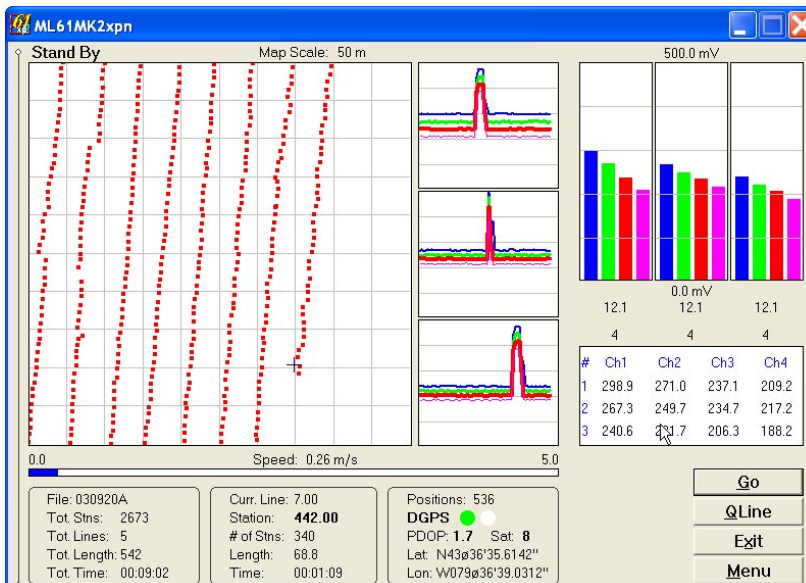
ML61MK2xpn

Stand By

Map Scale: 50 m

500.0 mV

0.0 mV

| 12.1 | 12.1 | 12.1 |
|---|---|---|
| 4 | 4 | 4 |

| # | Ch1 | Ch2 | Ch3 | Ch4 |
|---|---|---|---|---|
| 1 | 298.9 | 271.0 | 237.1 | 209.2 |
| 2 | 267.3 | 249.7 | 234.7 | 217.2 |
| 3 | 240.6 | 2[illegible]1.7 | 206.3 | 188.2 |

0.0 Speed: 0.26 m/s 5.0

File: 030920A
Tot. Stns: 2673
Tot. Lines: 5
Tot. Length: 542
Tot. Time: 00:09:02

Curr. Line: 7.00
Station: 442.00
# of Stns: 340
Length: 68.8
Time: 00:01:09

Positions: 536
DGPS
PDOP: 1.7 Sat: 8
Lat: N43ø36'35.6142"
Lon: W079ø36'39.0312"

Go
QLine
Exit
Menu